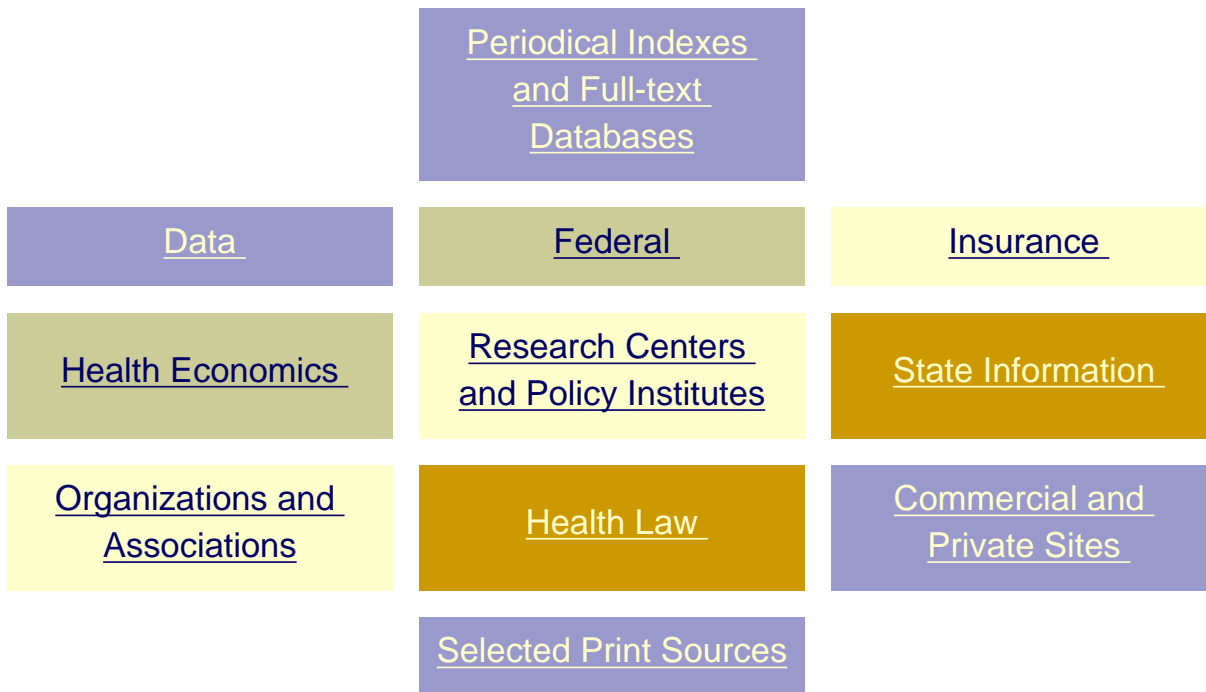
Periodical Indexes and Full-text Databases

Data

Federal

Insurance

Health Economics

Research Centers and Policy Institutes

State Information

Organizations and Associations

Health Law

Commercial and Private Sites

Selected Print Sources